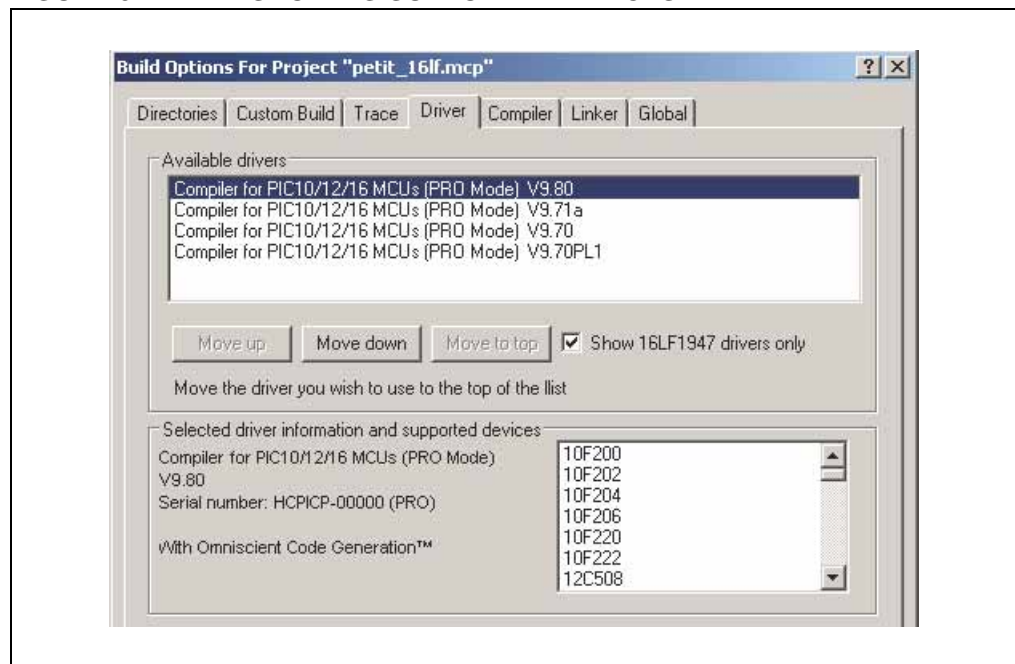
Build Options For Project "petit_16lf.mcp"

?

Directories | Custom Build | Trace | Driver | Compiler | Linker | Global

Available drivers

Compiler for PIC10/12/16 MCUs (PRO Mode) V9.80
Compiler for PIC10/12/16 MCUs (PRO Mode) V9.71a
Compiler for PIC10/12/16 MCUs (PRO Mode) V9.70
Compiler for PIC10/12/16 MCUs (PRO Mode) V9.70PL1

Move up | Move down | Move to top | Show 16LF1947 drivers only

Move the driver you wish to use to the top of the llist

Selected driver information and supported devices

Compiler for PIC10/12/16 MCUs (PRO Mode)
V9.80
Serial number: HCPICP-00000 (PRO)

With Omniscient Code Generation™

10F200
10F202
10F204
10F206
10F220
10F222
12C508